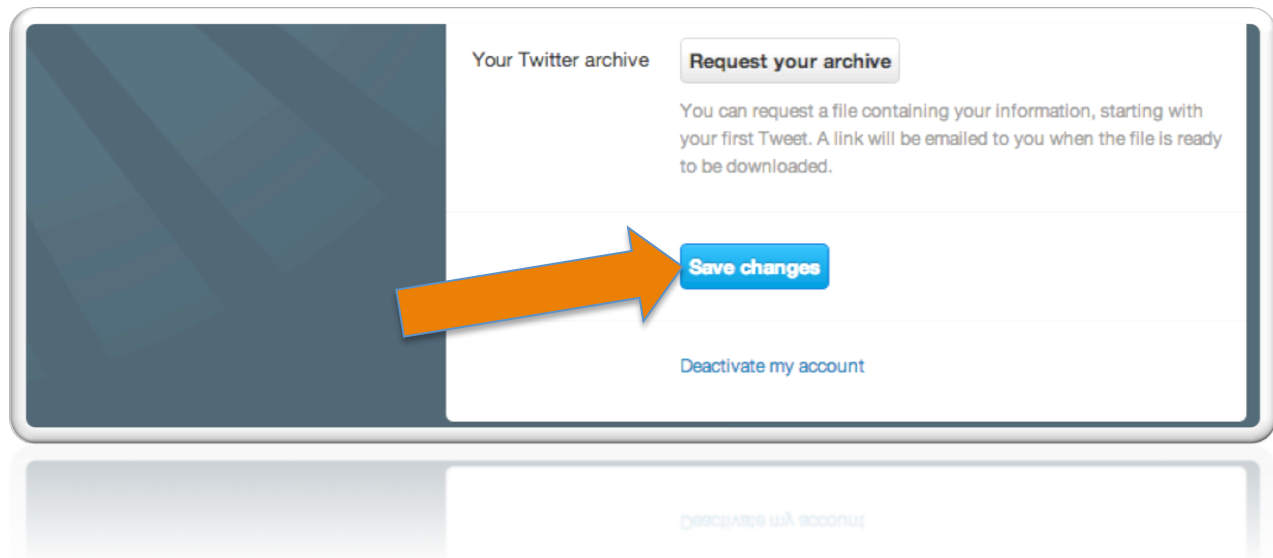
Your Twitter archive

Request your archive

You can request a file containing your information, starting with your first Tweet. A link will be emailed to you when the file is ready to be downloaded.

Save changes

Deactivate my account